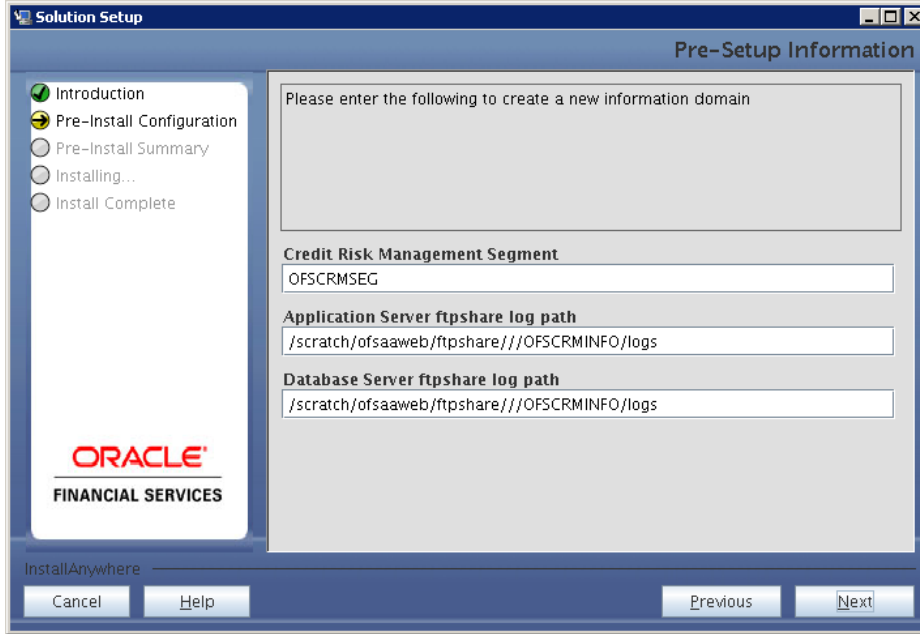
Solution Setup

Pre-Setup Information

Introduction
Pre-Install Configuration
Pre-Install Summary
Installing...
Install Complete

Please enter the following to create a new information domain

Credit Risk Management Segment
OFSCRMSEG

Application Server ftpshare log path
/scratch/ofsaaweb/ftpshare///OFSCRMINFO/logs

Database Server ftpshare log path
/scratch/ofsaaweb/ftpshare///OFSCRMINFO/logs

ORACLE
FINANCIAL SERVICES

InstallAnywhere

Cancel
Help
Previous
Next